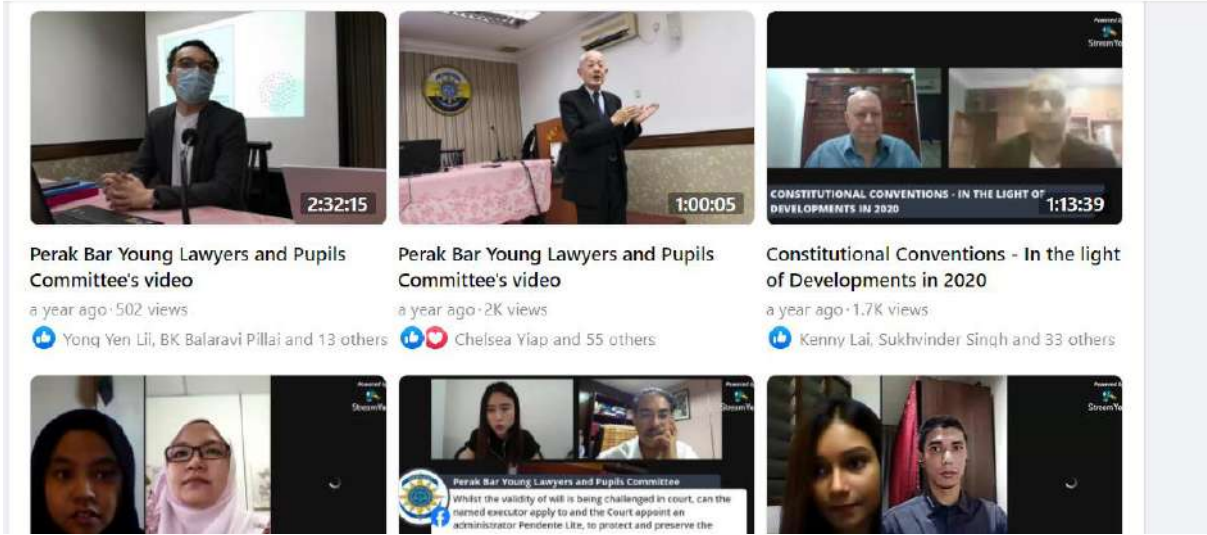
2:32:15

Perak Bar Young Lawyers and Pupils Committee's video

a year ago · 502 views

Yong Yen Lii, BK Balaravi Pillai and 13 others

1:00:05

Perak Bar Young Lawyers and Pupils Committee's video

a year ago · 2K views

Chelsea Yiap and 55 others

Powered by StreamYard

CONSTITUTIONAL CONVENTIONS - IN THE LIGHT OF DEVELOPMENTS IN 2020

1:13:39

Constitutional Conventions - In the light of Developments in 2020

a year ago · 1.7K views

Kenny Lai, Sukhvinder Singh and 33 others

Powered by StreamYard

Powered by StreamYard

Perak Bar Young Lawyers and Pupils Committee

Whilst the validity of will is being challenged in court, can the named executor apply to and the Court appoint an administrator Pendente Lite, to protect and preserve the

Powered by StreamYard